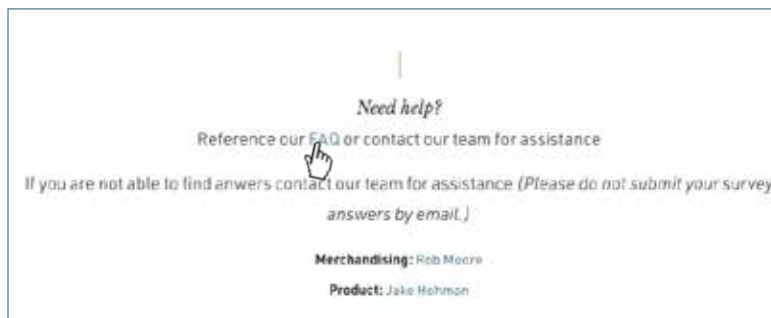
Need help?

Reference our FAQ or contact our team for assistance

If you are not able to find anwers contact our team for assistance (Please do not submit your survey answers by email.)

Merchandising: Rob Moore

Product: Jake Hohman